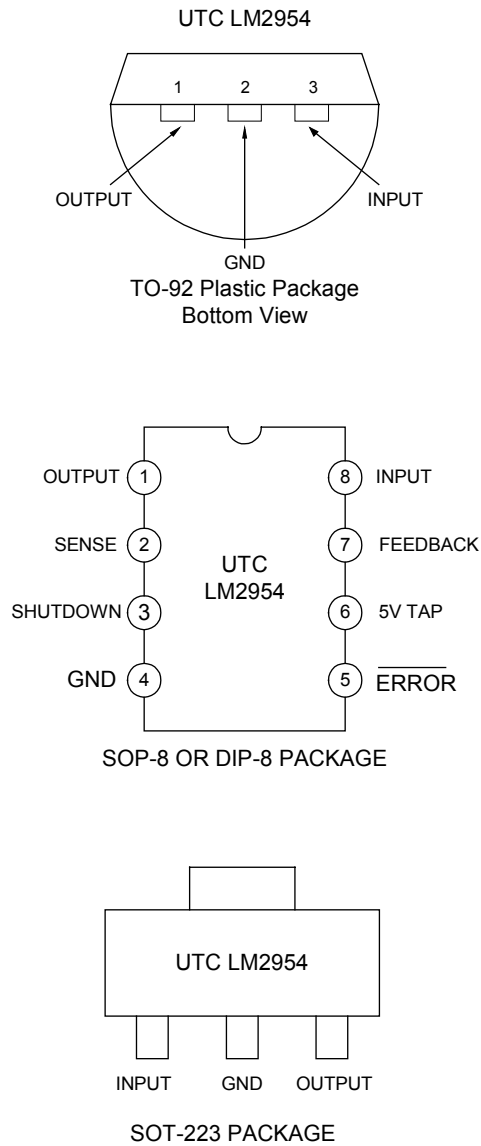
UTC LM2954

1 2 3

OUTPUT

INPUT

GND

TO-92 Plastic Package
Bottom View

OUTPUT 1

SENSE 2

SHUTDOWN 3

GND 4

UTC
LM2954

8 INPUT

7 FEEDBACK

6 5V TAP

5 $\overline{\text{ERROR}}$

SOP-8 OR DIP-8 PACKAGE

UTC LM2954

INPUT GND OUTPUT

SOT-223 PACKAGE